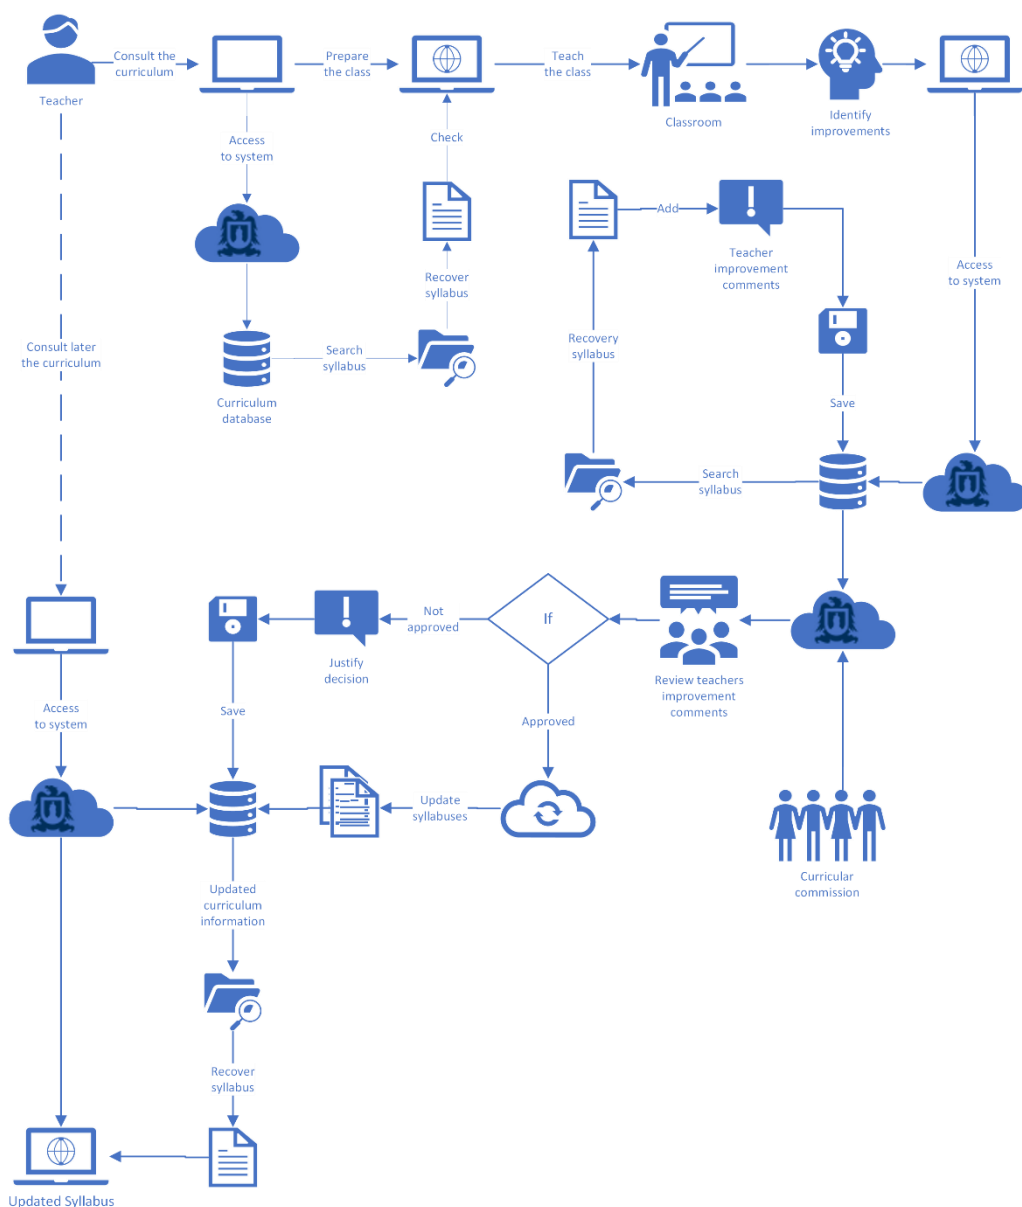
Teacher

Consult the curriculum

Prepare the class

Teach the class

Classroom

Identify improvements

Access to system

Check

Recover syllabus

Add

Teacher improvement comments

Access to system

Curriculum database

Search syllabus

Recovery syllabus

Save

Consult later the curriculum

Search syllabus

Not approved

If

Justify decision

Review teachers improvement comments

Access to system

Save

Approved

Update syllabuses

Curricular commission

Updated curriculum information

Recover syllabus

Updated Syllabus